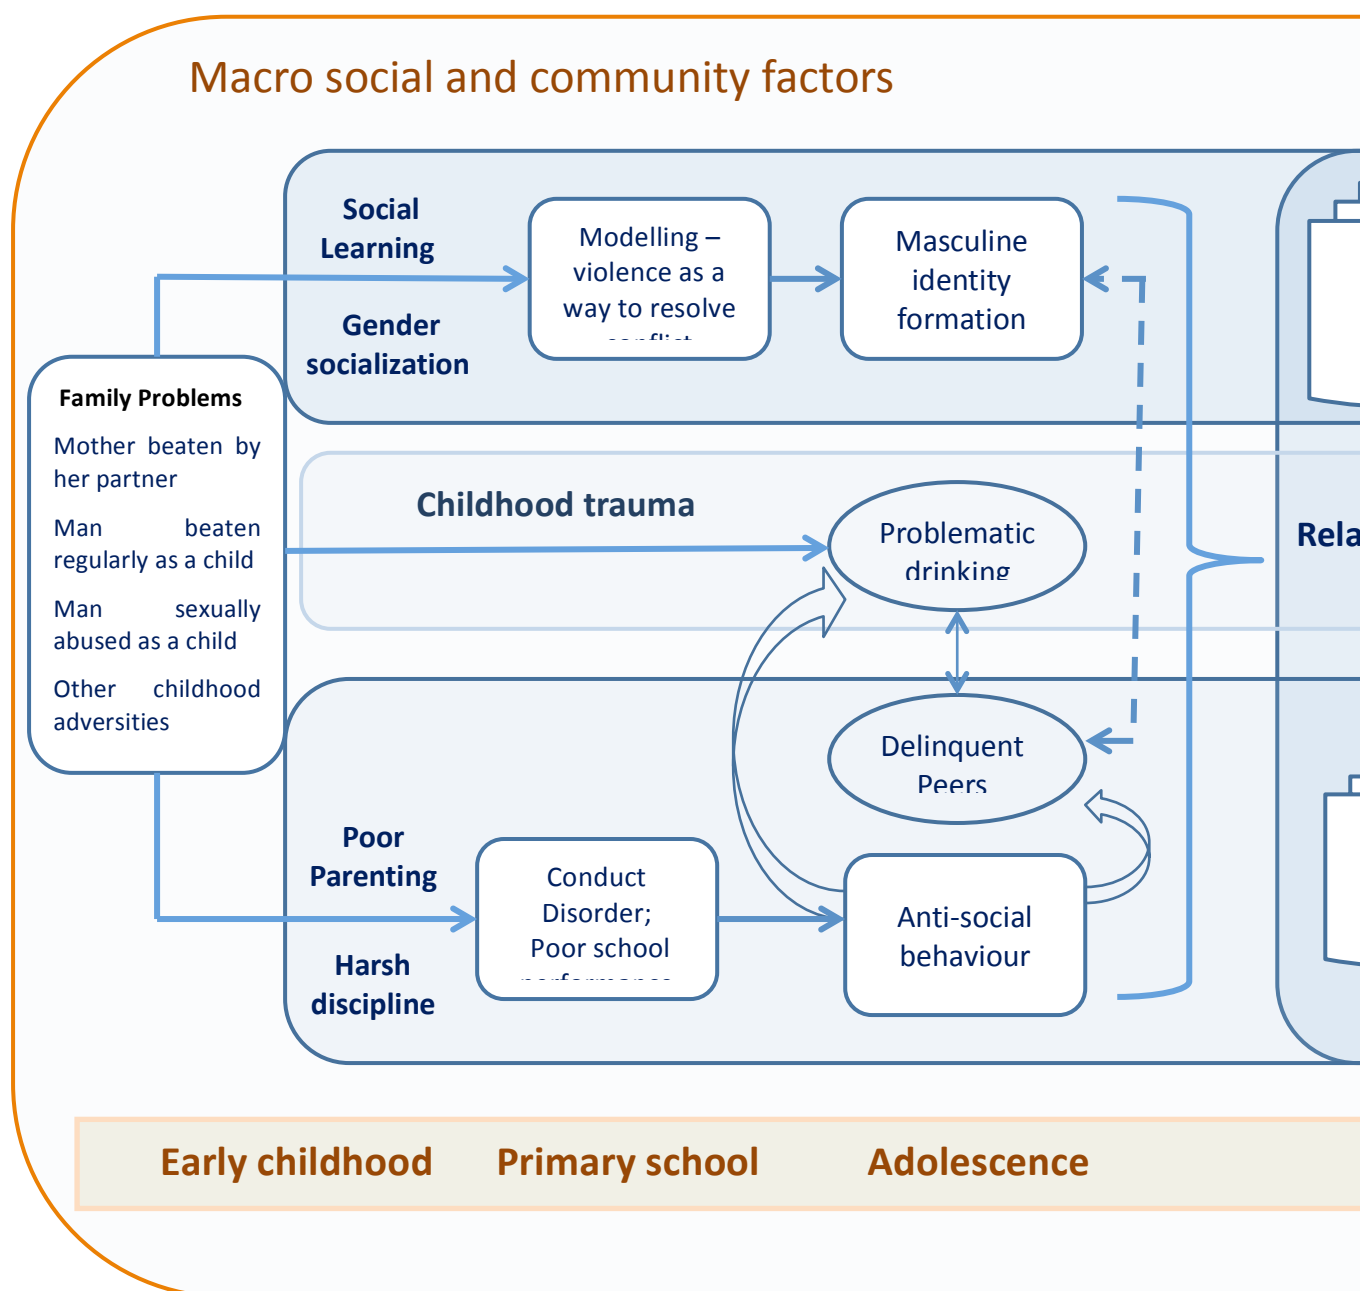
Macro social and community factors

Social Learning

Gender socialization

Modelling – violence as a way to resolve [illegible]

Masculine identity formation

Family Problems

Mother beaten by her partner

Man beaten regularly as a child

Man sexually abused as a child

Other childhood adversities

Childhood trauma

Problematic drinking

Rela

Delinquent Peers

Poor Parenting

Harsh discipline

Conduct Disorder; Poor school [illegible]

Anti-social behaviour

Early childhood Primary school Adolescence